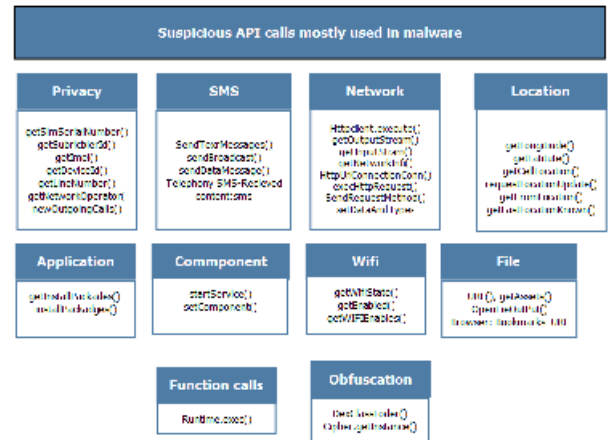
Suspicious API calls mostly used in malware

Privacy

getSimSerialNumber()
getSubscriberId()
getImei()
getDeviceId()
getLineNumber()
getNetworkOperator
newOutgoingCall()

SMS

SendTextMessage()
sendBroadcast()
sendDataMessage()
Telephony.SMS.Recieved
content://sms

Network

Httpclient.execute()
getOutputStream()
getInputStream()
getNetworkInfo()
HttpUrlConnection.Conn()
execHttpRequest()
SendRequestMethod()
setDataAndType()

Location

getLongitude()
getLatitude()
getCellLocation()
requestLocationUpdate()
getFromLocation()
getLastKnownLocation()

Application

getInstalledPackages()
installPackage()

Commponent

startService()
setComponent()

Wifi

getWifiState()
getEnabled()
getWIFIEnabled()

File

URL(), getAssets()
OpenFileOutPut()
Browser.BookmarksURI

Function calls

Runtime.exec()

Obfuscation

DexClassLoader()
Cipher.getInstance()